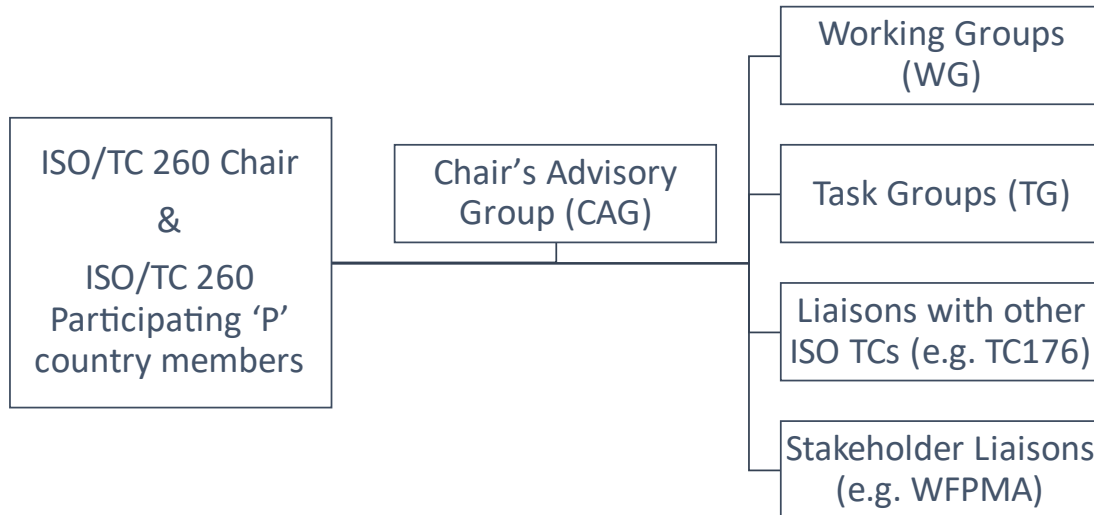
ISO/TC 260 Chair

&

ISO/TC 260 Participating ‘P’ country members

Chair’s Advisory Group (CAG)

Working Groups (WG)

Task Groups (TG)

Liaisons with other ISO TCs (e.g. TC176)

Stakeholder Liaisons (e.g. WFPMA)